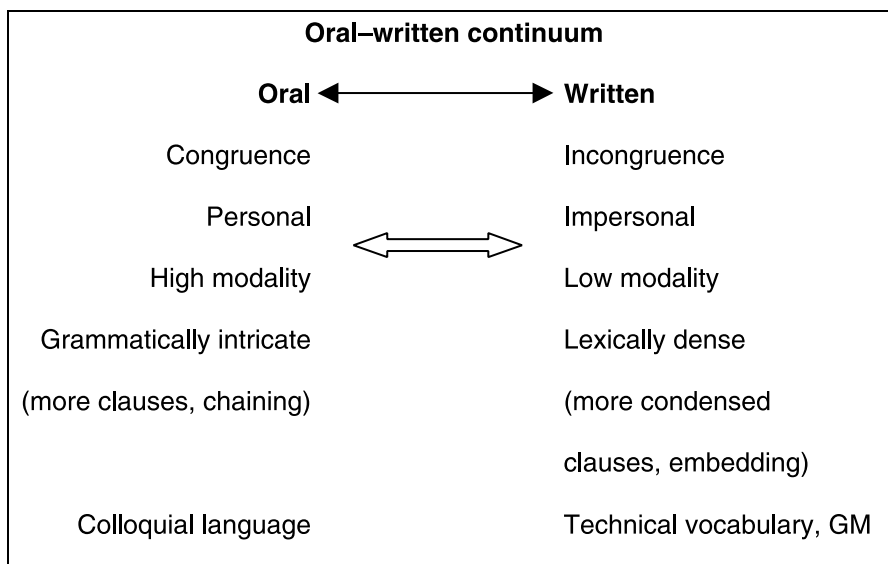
**Oral–written continuum**

| Oral | Written |
|---|---|
| Congruence | Incongruence |
| Personal | Impersonal |
| High modality | Low modality |
| Grammatically intricate (more clauses, chaining) | Lexically dense (more condensed clauses, embedding) |
| Colloquial language | Technical vocabulary, GM |